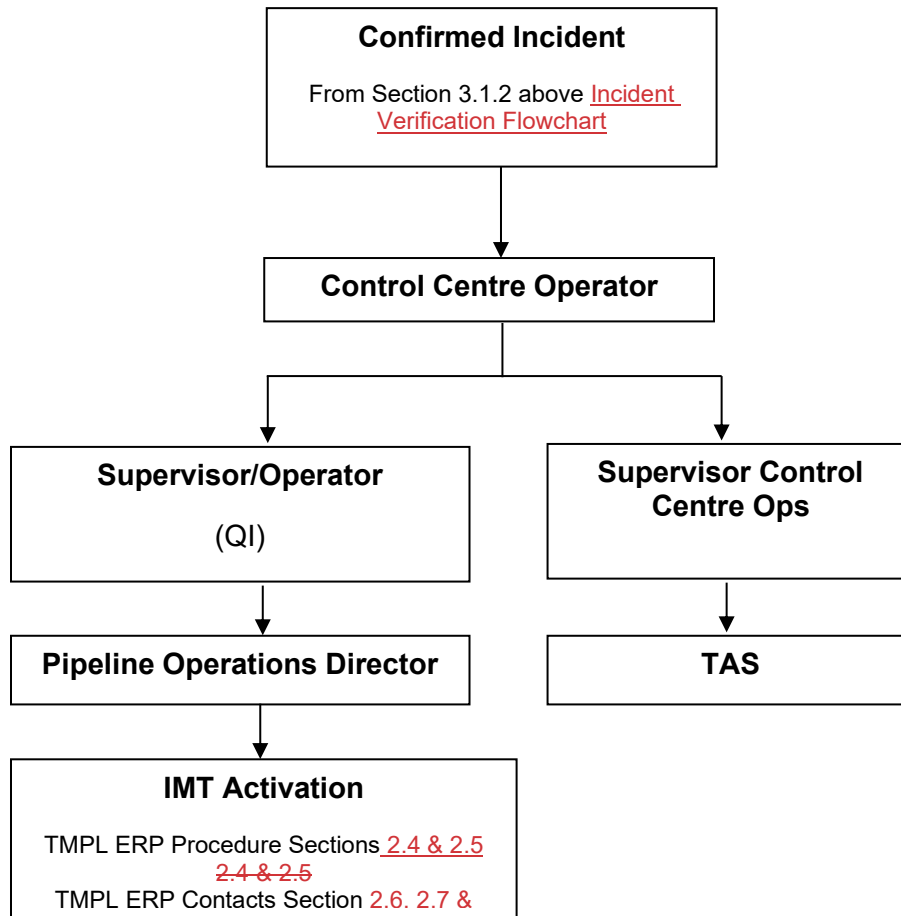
Confirmed Incident

From Section 3.1.2 above Incident Verification Flowchart

Control Centre Operator

Supervisor/Operator

(QI)

Supervisor Control Centre Ops

Pipeline Operations Director

TAS

IMT Activation

TMPL ERP Procedure Sections 2.4 & 2.5 2.4 & 2.5
TMPL ERP Contacts Section 2.6. 2.7 &